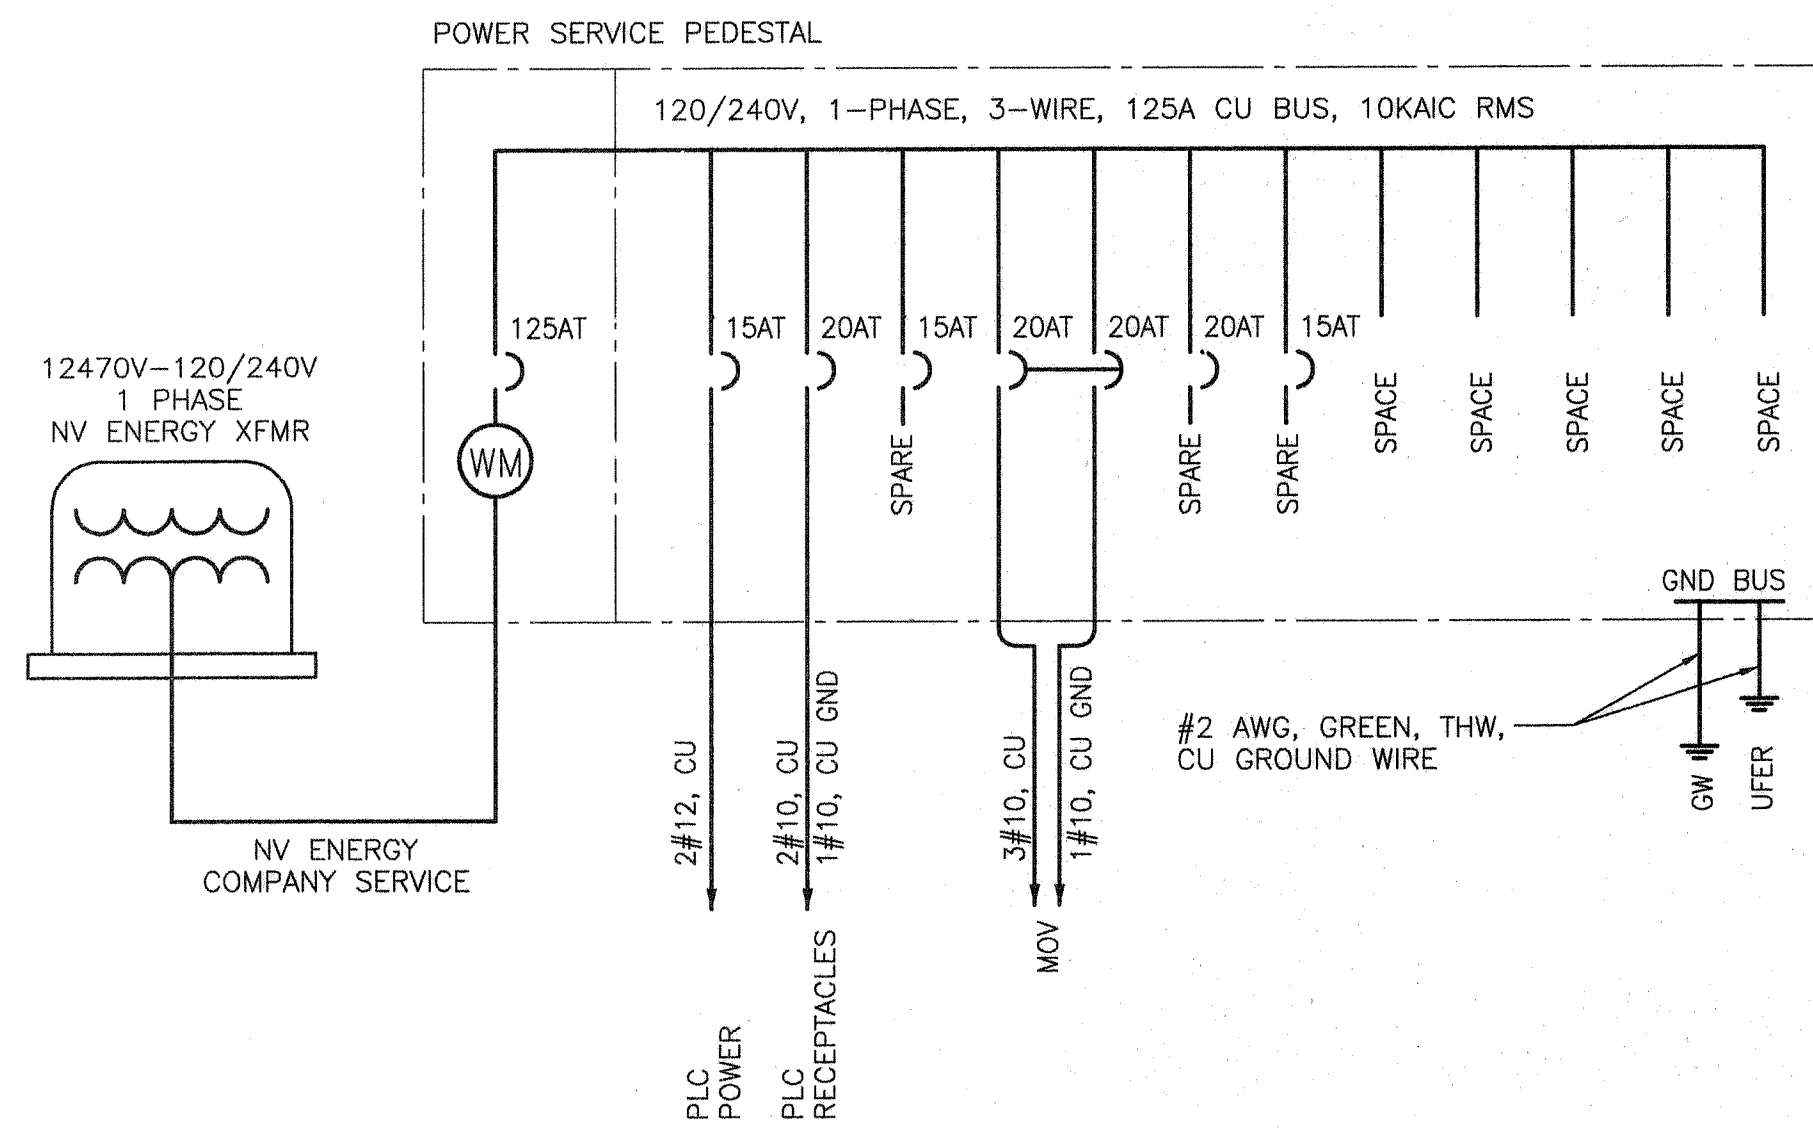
POWER SERVICE PEDESTAL

120/240V, 1-PHASE, 3-WIRE, 125A CU BUS, 10KAIC RMS

12470V-120/240V
1 PHASE
NV ENERGY XFMR

125AT

WM

15AT

20AT

15AT

20AT

20AT

20AT

15AT

SPARE

SPARE

SPARE

SPACE

SPACE

SPACE

SPACE

SPACE

GND BUS

#2 AWG, GREEN, THW, CU GROUND WIRE

GW

UFER

NV ENERGY
COMPANY SERVICE

2#12, CU

2#10, CU
1#10, CU GND

3#10, CU

1#10, CU GND

PLC
POWER

PLC
RECEPTACLES

MOV